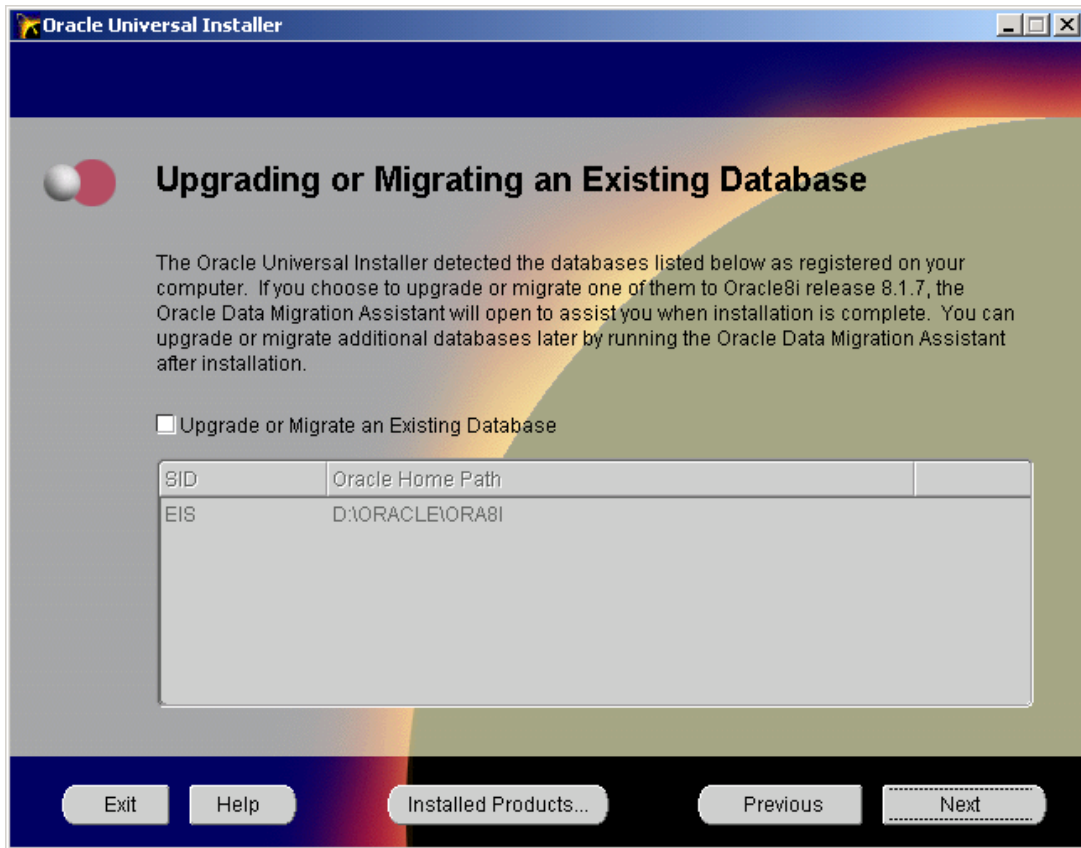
Oracle Universal Installer

Upgrading or Migrating an Existing Database

The Oracle Universal Installer detected the databases listed below as registered on your computer. If you choose to upgrade or migrate one of them to Oracle8i release 8.1.7, the Oracle Data Migration Assistant will open to assist you when installation is complete. You can upgrade or migrate additional databases later by running the Oracle Data Migration Assistant after installation.

Upgrade or Migrate an Existing Database

| SID | Oracle Home Path | |
|---|---|---|
| EIS | D:\ORACLE\ORA8I | |

Exit Help Installed Products... Previous Next